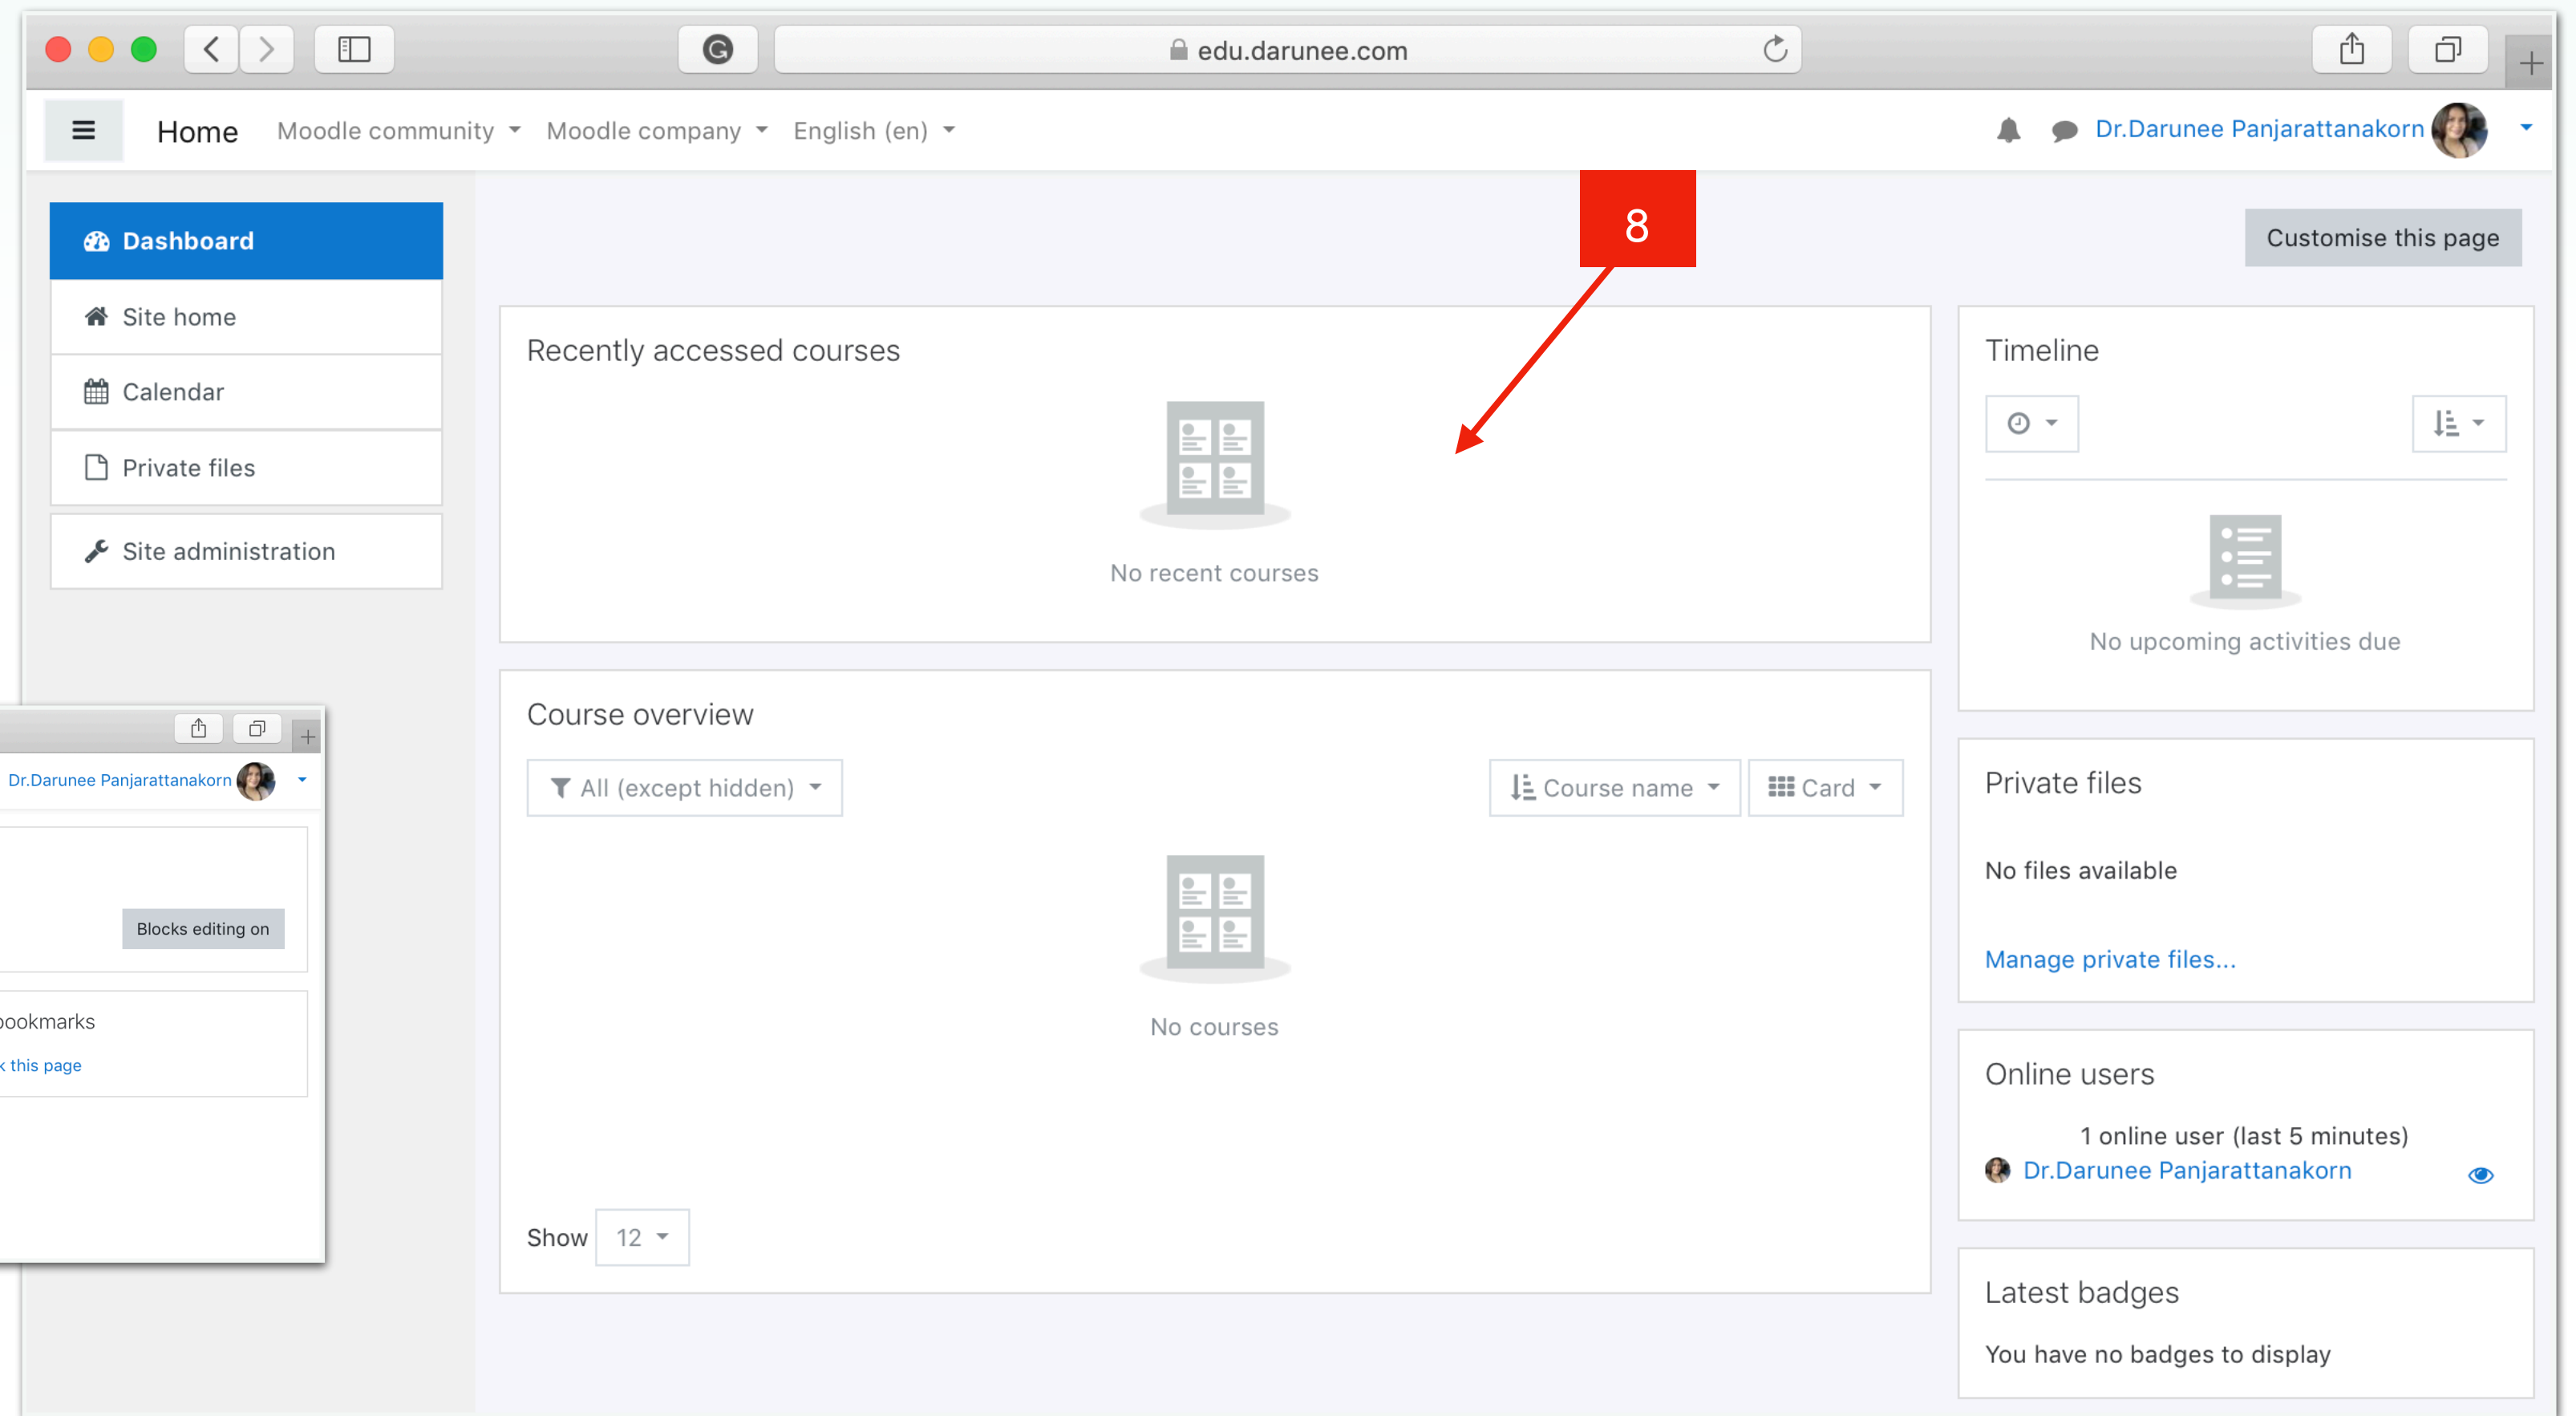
edu.darunee.com

Home Moodle community Moodle company English (en)

Dr.Darunee Panjarattanakorn

Dashboard
Site home
Calendar
Private files
Site administration

8

Customise this page

Recently accessed courses

No recent courses

Course overview

All (except hidden)

Course name

Card

No courses

Show 12

Timeline

No upcoming activities due

Private files

No files available

Manage private files...

Online users

1 online user (last 5 minutes)

Dr.Darunee Panjarattanakorn

Latest badges

You have no badges to display

Dr.Darunee Panjarattanakorn

Blocks editing on

ookmarks

this page